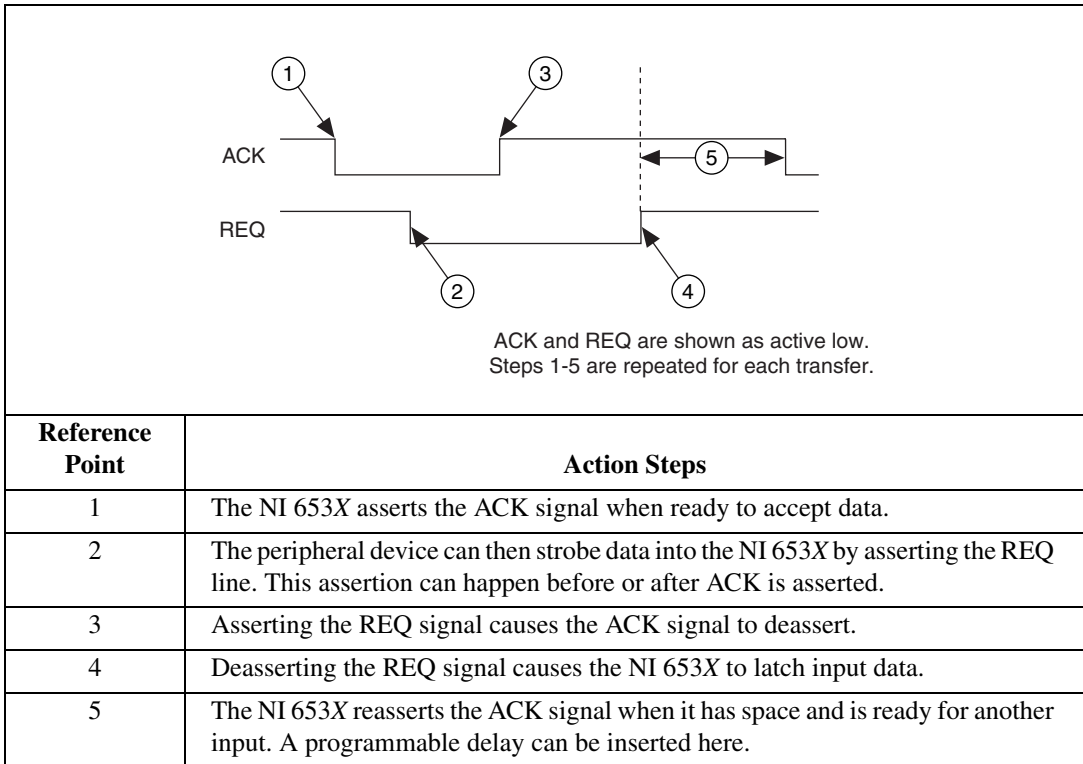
1

3

ACK

5

REQ

2

4

ACK and REQ are shown as active low.
Steps 1-5 are repeated for each transfer.

| Reference Point | Action Steps |
|---|---|
| 1 | The NI 653*X* asserts the ACK signal when ready to accept data. |
| 2 | The peripheral device can then strobe data into the NI 653*X* by asserting the REQ line. This assertion can happen before or after ACK is asserted. |
| 3 | Asserting the REQ signal causes the ACK signal to deassert. |
| 4 | Deasserting the REQ signal causes the NI 653*X* to latch input data. |
| 5 | The NI 653*X* reasserts the ACK signal when it has space and is ready for another input. A programmable delay can be inserted here. |